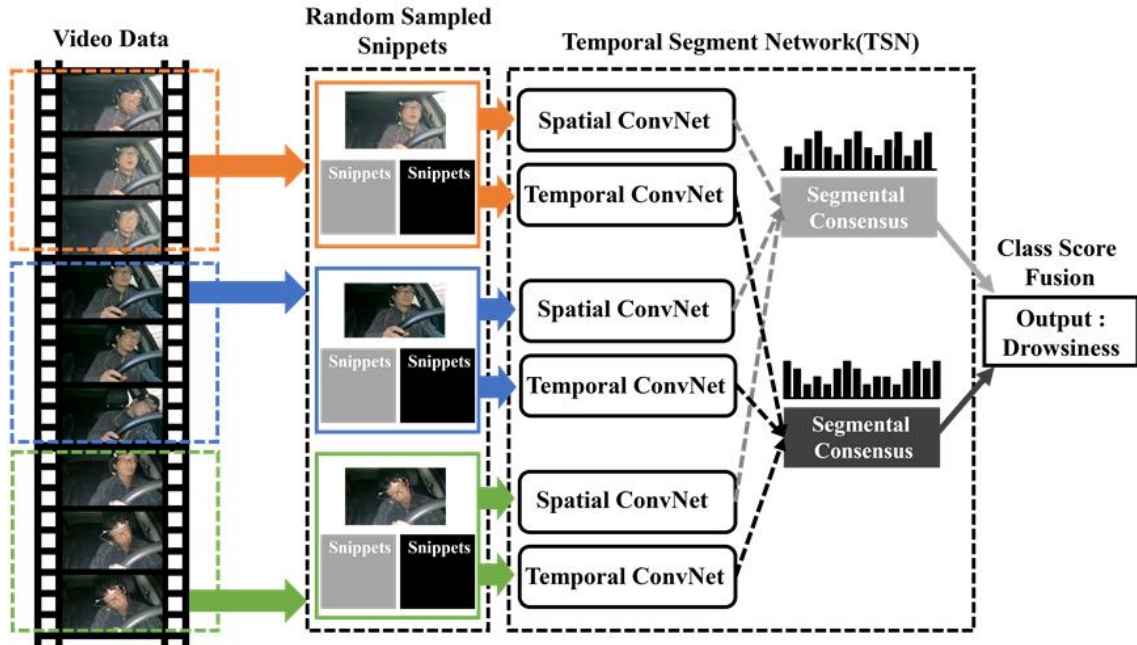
Video Data

Random Sampled Snippets

Snippets Snippets

Snippets Snippets

Snippets Snippets

Temporal Segment Network(TSN)

Spatial ConvNet

Temporal ConvNet

Spatial ConvNet

Temporal ConvNet

Spatial ConvNet

Temporal ConvNet

Segmental Consensus

Segmental Consensus

Class Score Fusion

Output : Drowsiness